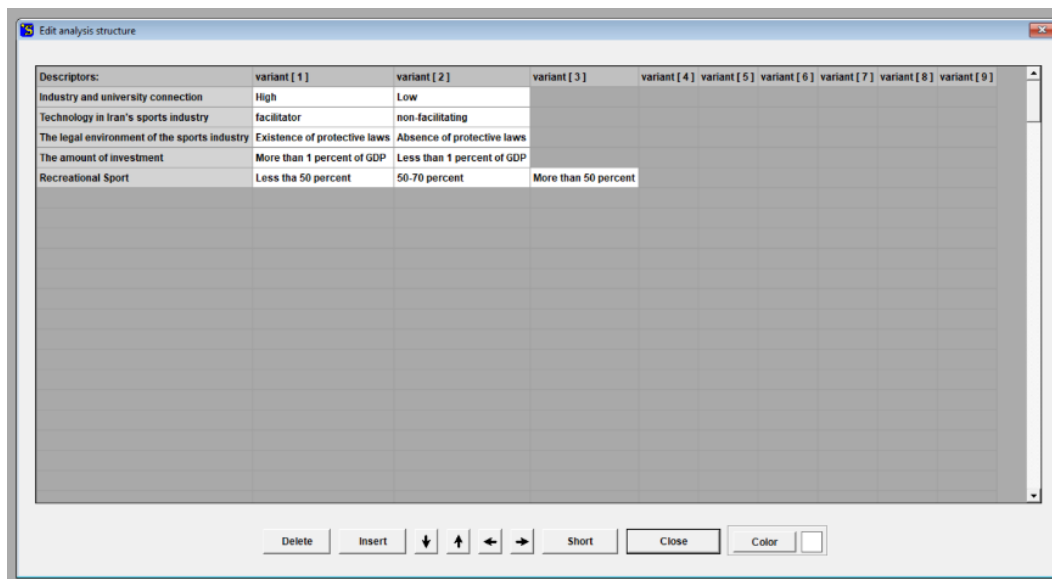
Edit analysis structure

| Descriptors: | variant [ 1 ] | variant [ 2 ] | variant [ 3 ] | variant [ 4 ] | variant [ 5 ] | variant [ 6 ] | variant [ 7 ] | variant [ 8 ] | variant [ 9 ] |
|---|---|---|---|---|---|---|---|---|---|
| Industry and university connection | High | Low | | | | | | | |
| Technology in Iran's sports industry | facilitator | non-facilitating | | | | | | | |
| The legal environment of the sports industry | Existence of protective laws | Absence of protective laws | | | | | | | |
| The amount of investment | More than 1 percent of GDP | Less than 1 percent of GDP | | | | | | | |
| Recreational Sport | Less tha 50 percent | 50-70 percent | More than 50 percent | | | | | | |

Delete Insert ↓ ↑ ← → Short Close Color